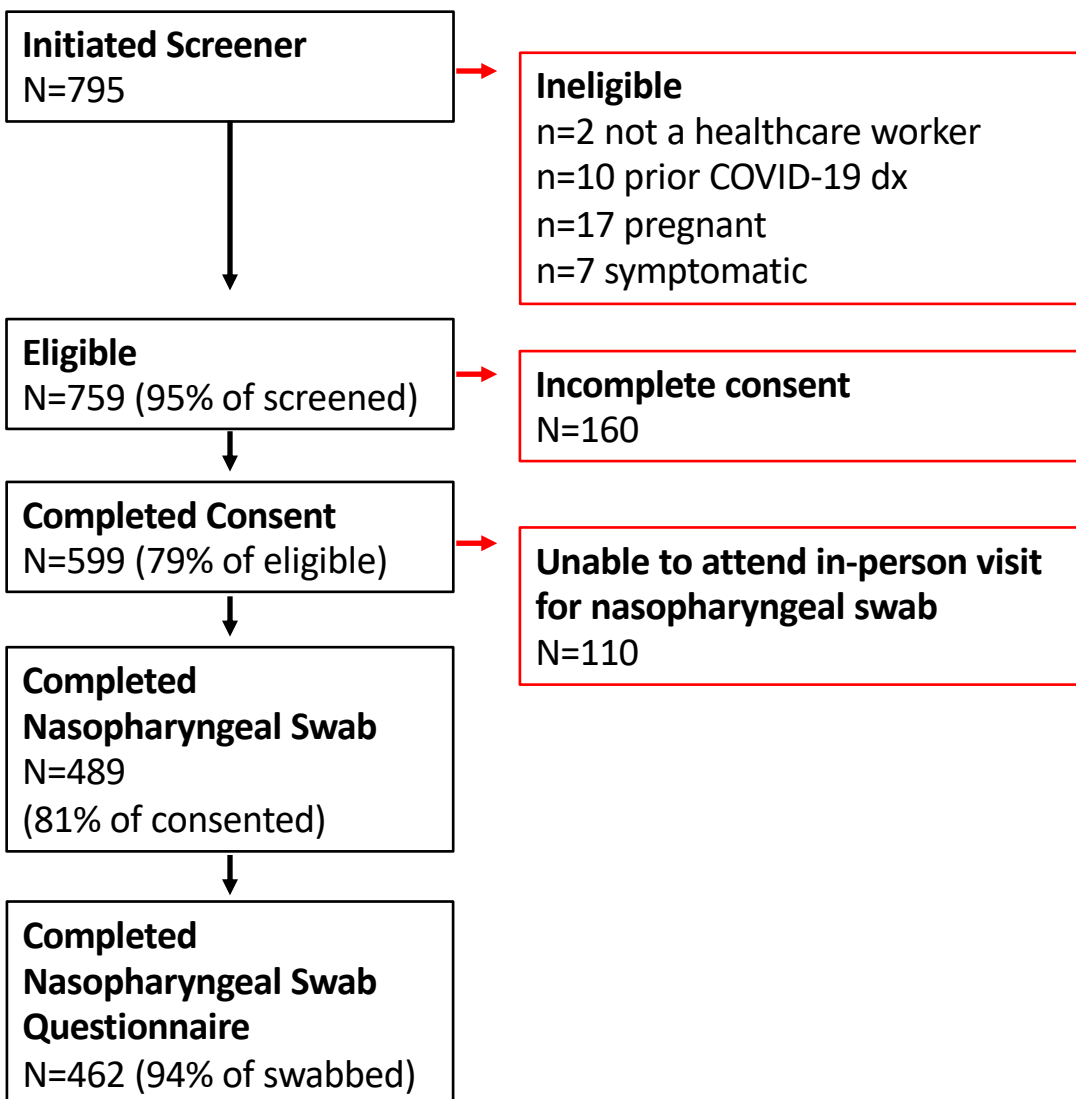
**Initiated Screener**
N=795

**Ineligible**
n=2 not a healthcare worker
n=10 prior COVID-19 dx
n=17 pregnant
n=7 symptomatic

**Eligible**
N=759 (95% of screened)

**Incomplete consent**
N=160

**Completed Consent**
N=599 (79% of eligible)

**Unable to attend in-person visit for nasopharyngeal swab**
N=110

**Completed Nasopharyngeal Swab**
N=489
(81% of consented)

**Completed Nasopharyngeal Swab Questionnaire**
N=462 (94% of swabbed)